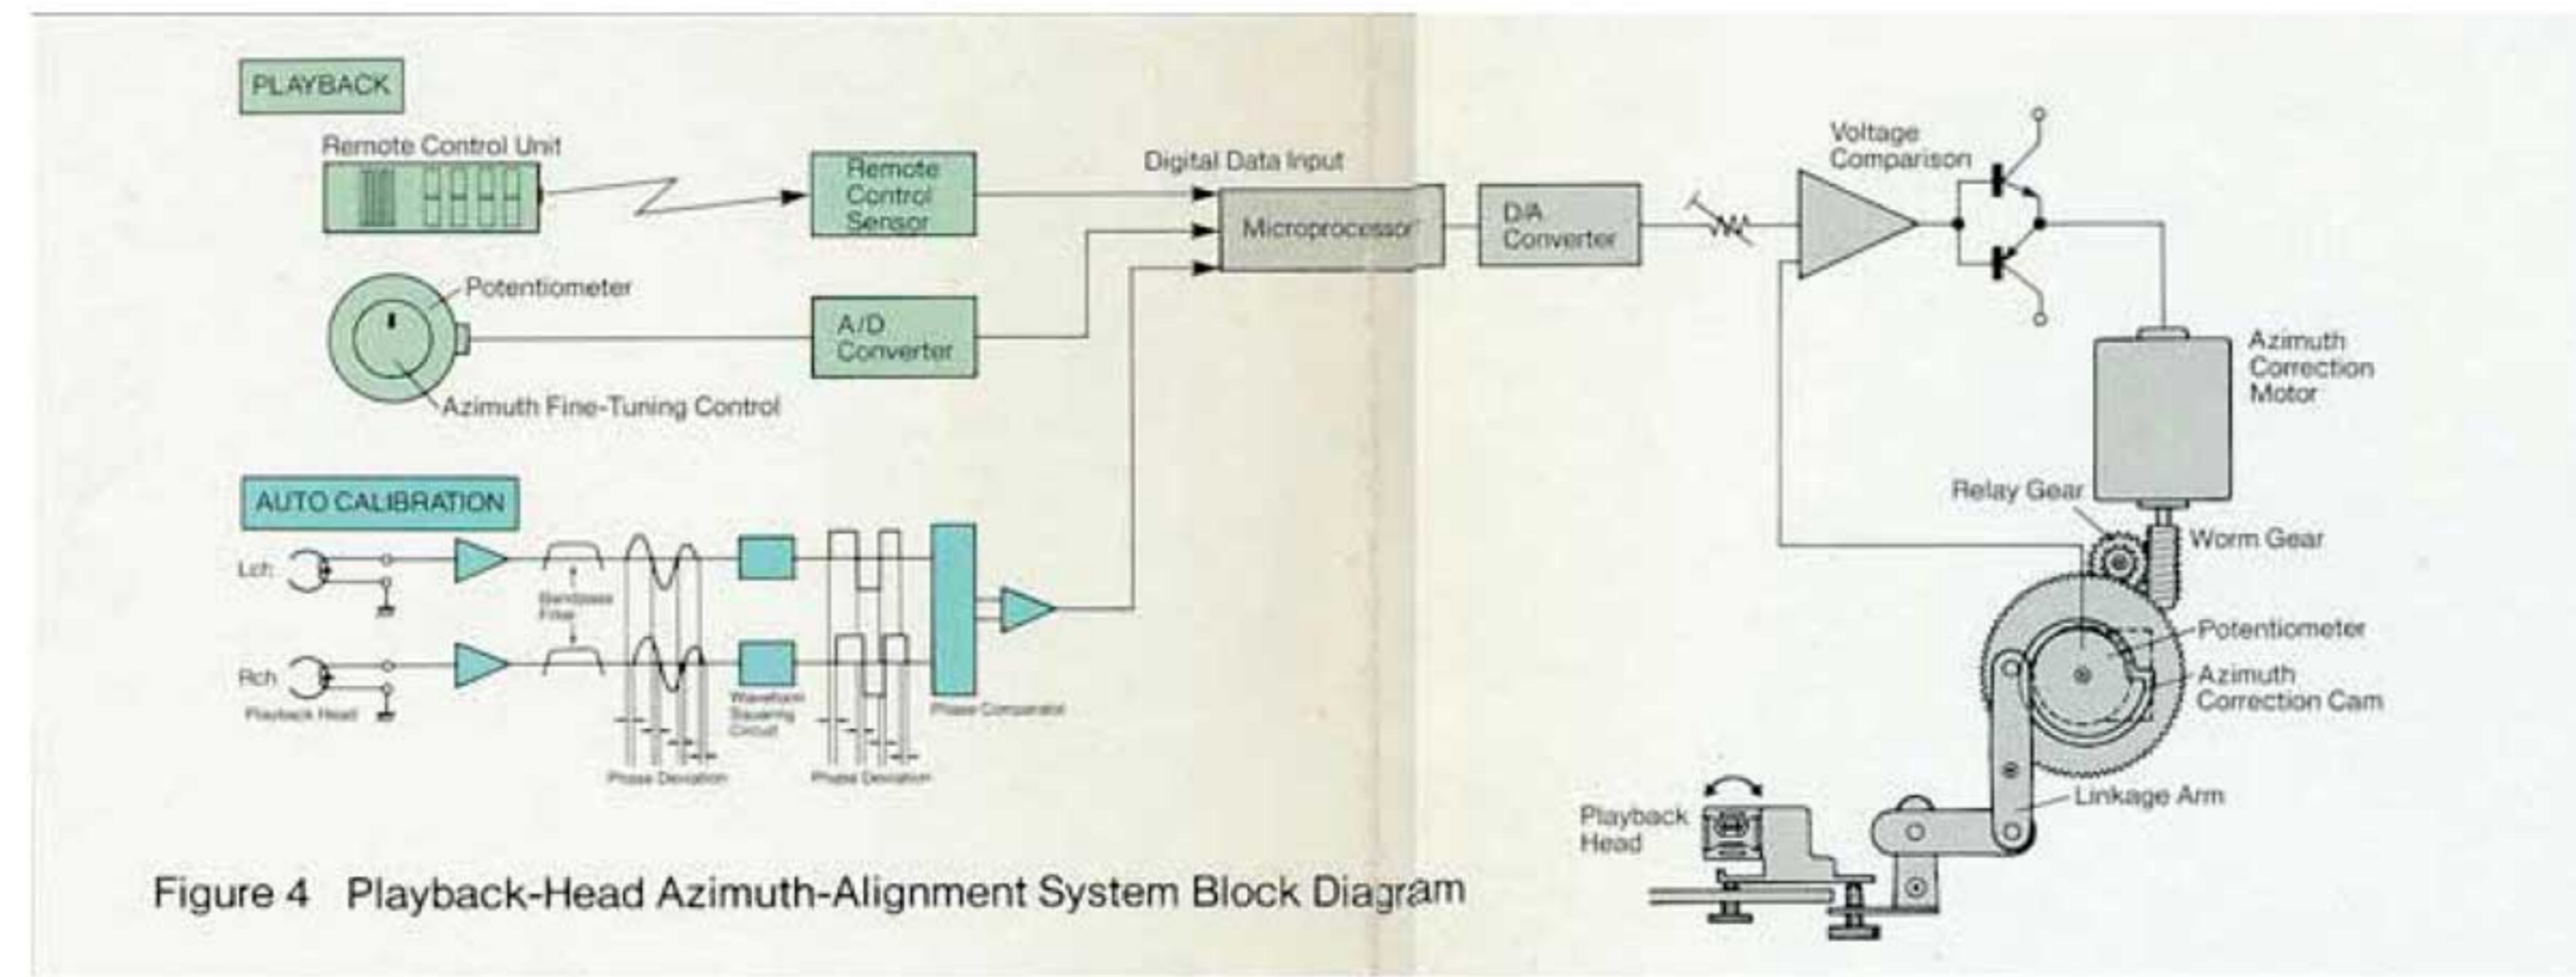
PLAYBACK

Remote Control Unit

Remote Control Sensor

Digital Data Input

Microprocessor

D/A Converter

Voltage Comparison

Potentiometer

A/D Converter

Azimuth Fine-Tuning Control

Azimuth Correction Motor

AUTO CALIBRATION

Lch

Rch

Playback Head

Bandpass Filter

Waveform Squaring Circuit

Phase Comparator

Phase Deviation

Phase Deviation

Relay Gear

Worm Gear

Potentiometer

Azimuth Correction Cam

Linkage Arm

Playback Head

Figure 4 Playback-Head Azimuth-Alignment System Block Diagram